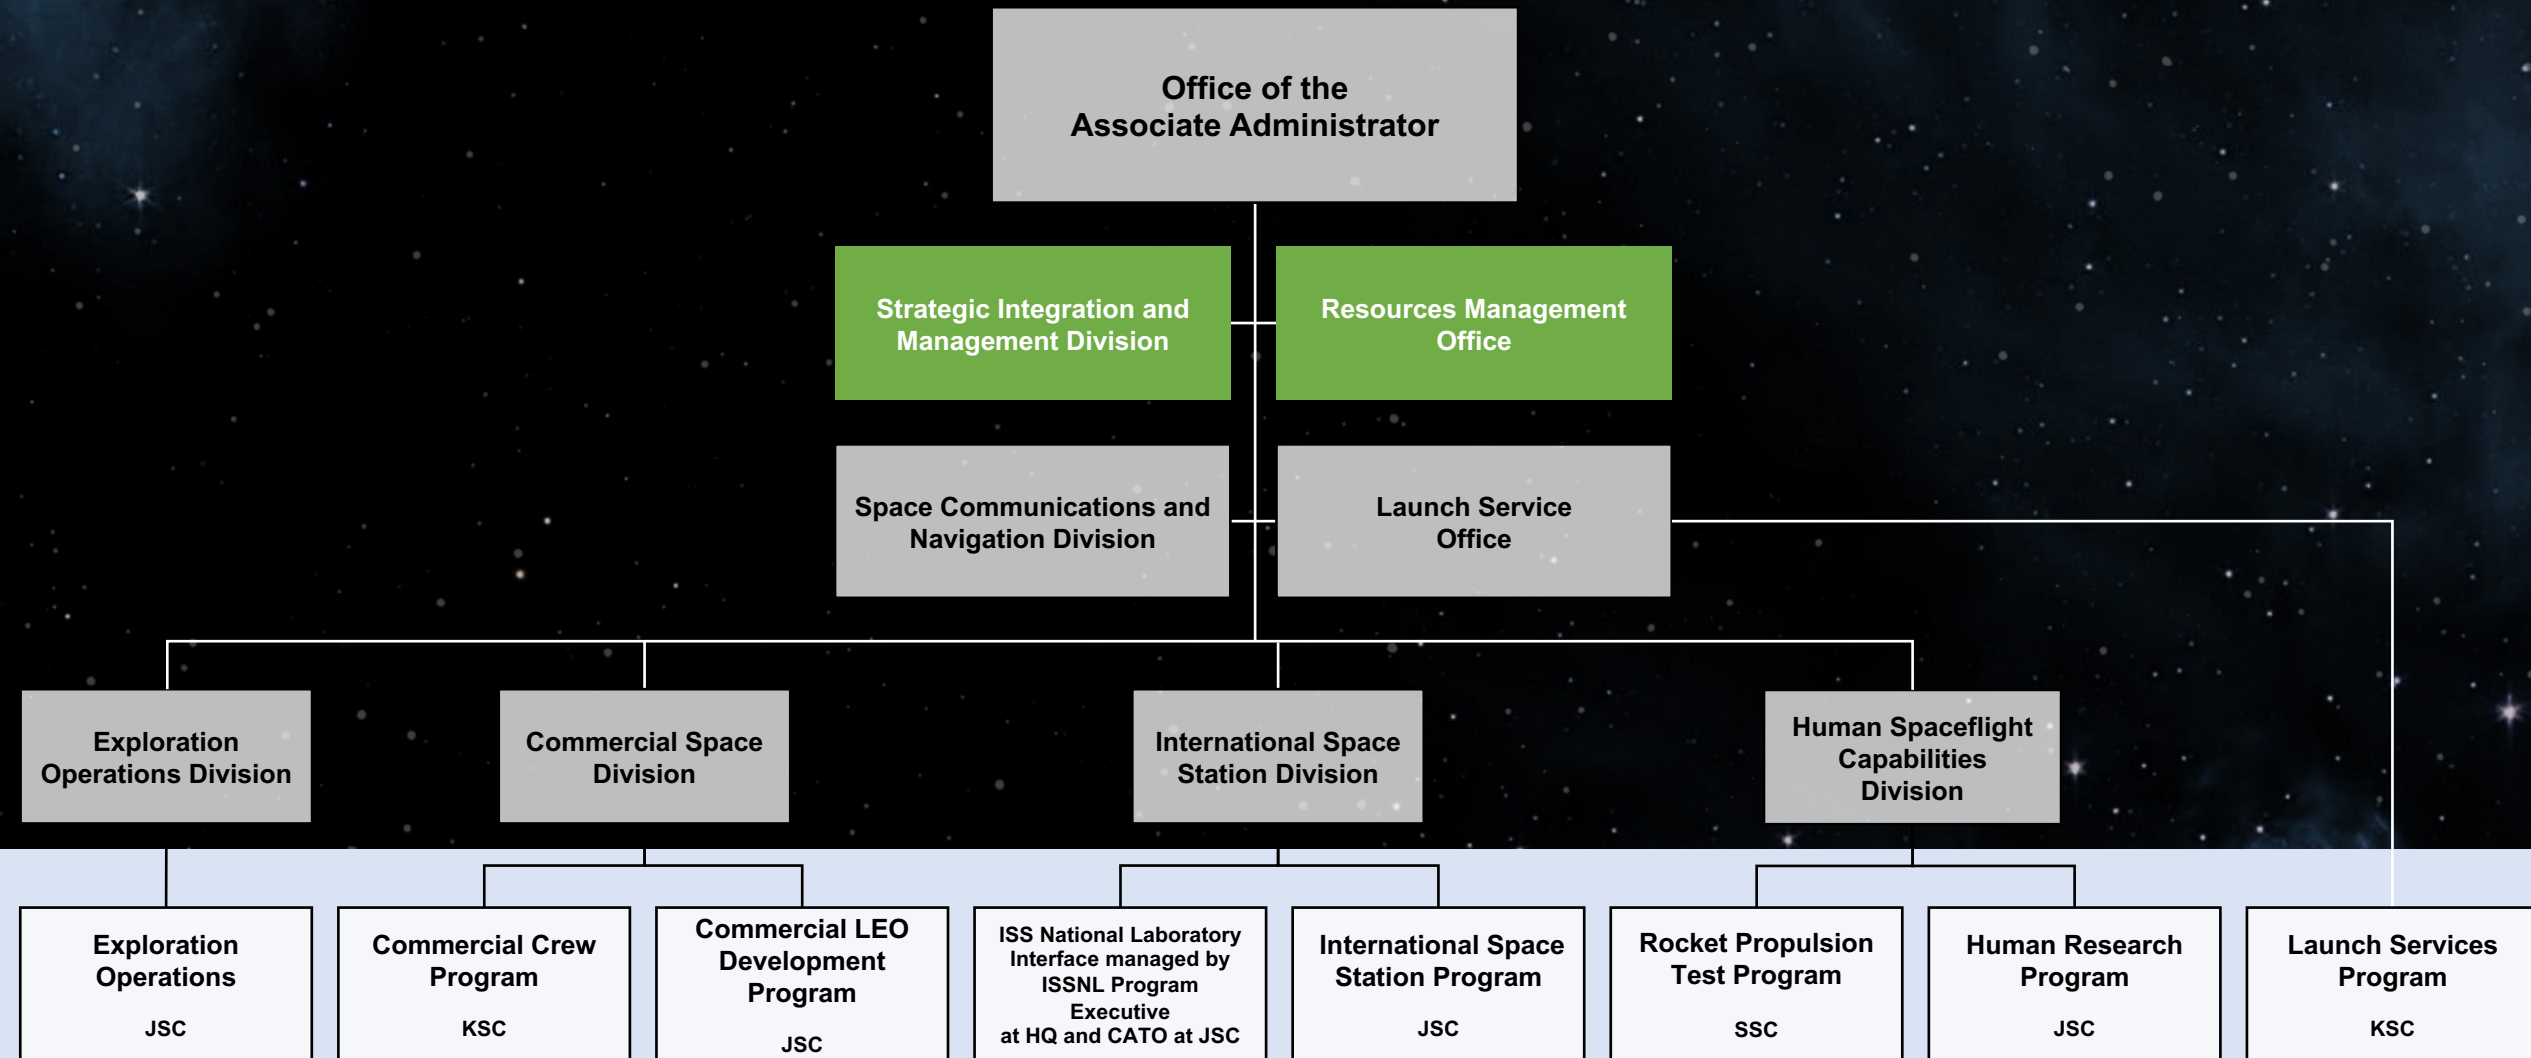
Office of the
Associate Administrator

Strategic Integration and Management Division

Resources Management Office

Space Communications and Navigation Division

Launch Service Office

Exploration Operations Division

Commercial Space Division

International Space Station Division

Human Spaceflight Capabilities Division

Exploration Operations
JSC

Commercial Crew Program
KSC

Commercial LEO Development Program
JSC

ISS National Laboratory Interface managed by ISSNL Program Executive at HQ and CATO at JSC

International Space Station Program
JSC

Rocket Propulsion Test Program
SSC

Human Research Program
JSC

Launch Services Program
KSC